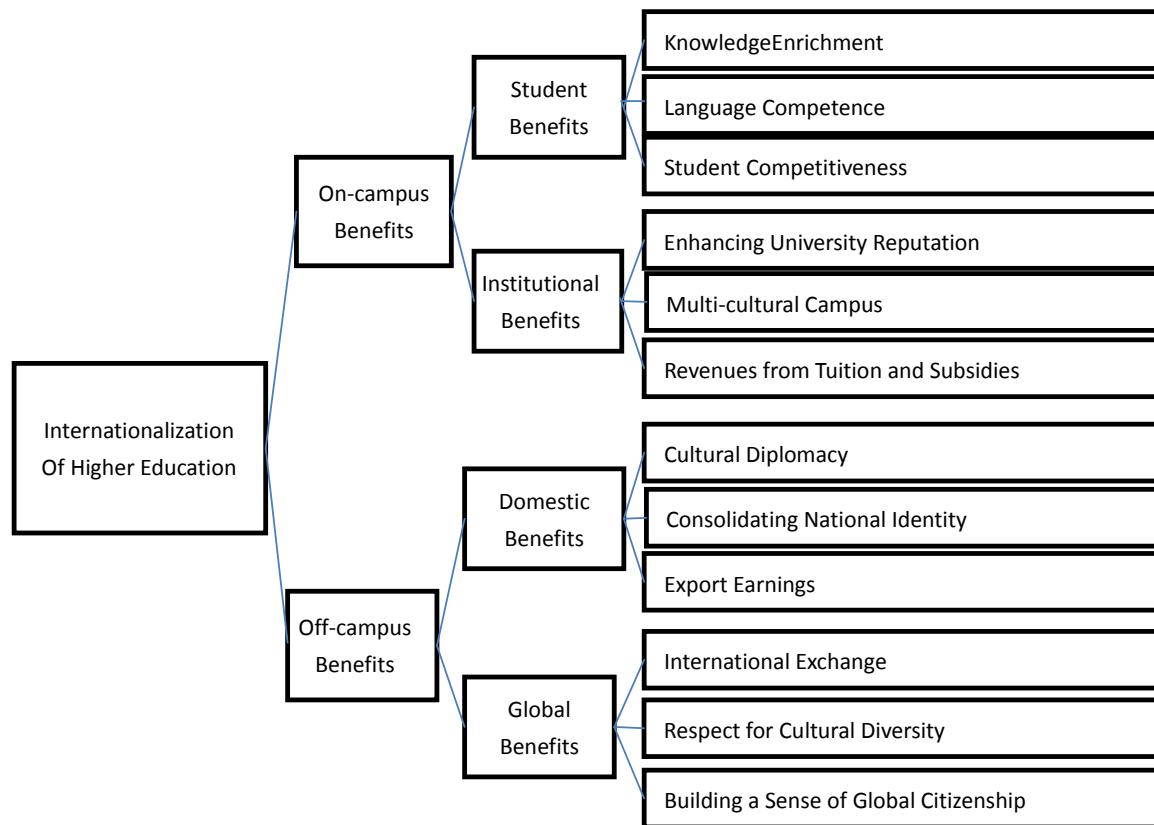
Internationalization Of Higher Education

On-campus Benefits

Student Benefits

KnowledgeEnrichment

Language Competence

Student Competitiveness

Institutional Benefits

Enhancing University Reputation

Multi-cultural Campus

Revenues from Tuition and Subsidies

Off-campus Benefits

Domestic Benefits

Cultural Diplomacy

Consolidating National Identity

Export Earnings

Global Benefits

International Exchange

Respect for Cultural Diversity

Building a Sense of Global Citizenship